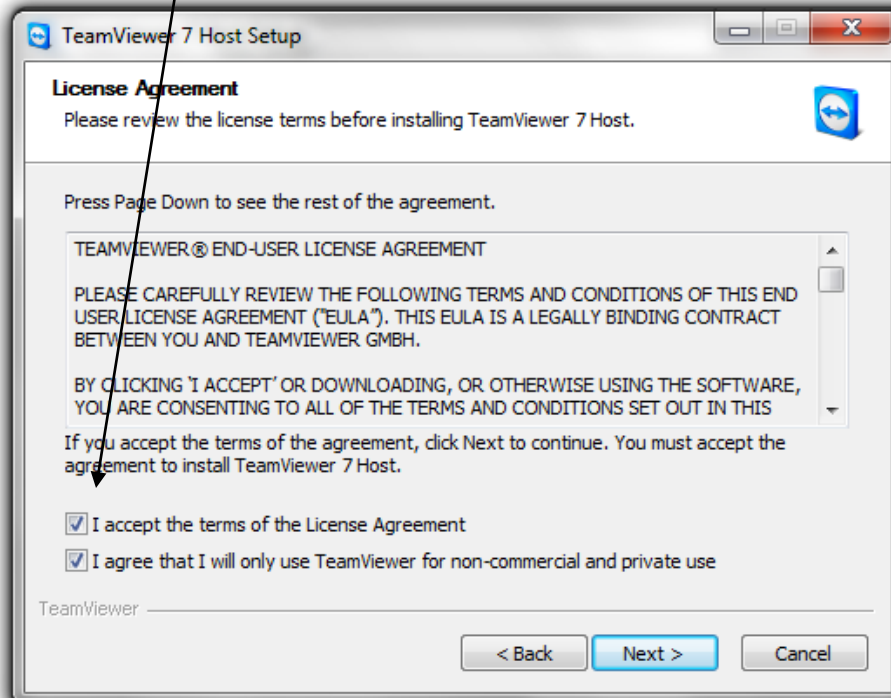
TeamViewer 7 Host Setup

License Agreement
Please review the license terms before installing TeamViewer 7 Host.

Press Page Down to see the rest of the agreement.

TEAMVIEWER® END-USER LICENSE AGREEMENT

PLEASE CAREFULLY REVIEW THE FOLLOWING TERMS AND CONDITIONS OF THIS END USER LICENSE AGREEMENT ("EULA"). THIS EULA IS A LEGALLY BINDING CONTRACT BETWEEN YOU AND TEAMVIEWER GMBH.

BY CLICKING 'I ACCEPT' OR DOWNLOADING, OR OTHERWISE USING THE SOFTWARE, YOU ARE CONSENTING TO ALL OF THE TERMS AND CONDITIONS SET OUT IN THIS

If you accept the terms of the agreement, click Next to continue. You must accept the agreement to install TeamViewer 7 Host.

I accept the terms of the License Agreement

I agree that I will only use TeamViewer for non-commercial and private use

TeamViewer

< Back
Next >
Cancel